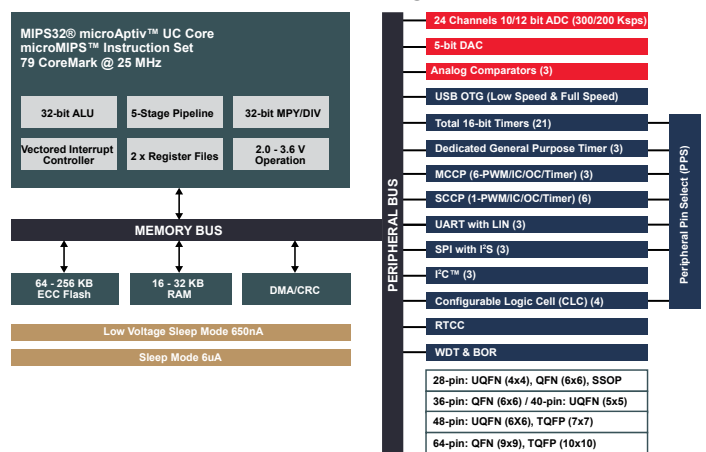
MIPS32® microAptiv™ UC Core
microMIPS™ Instruction Set
79 CoreMark @ 25 MHz

32-bit ALU

5-Stage Pipeline

32-bit MPY/DIV

Vectored Interrupt Controller

2 x Register Files

2.0 - 3.6 V Operation

MEMORY BUS

64 - 256 KB ECC Flash

16 - 32 KB RAM

DMA/CRC

Low Voltage Sleep Mode 650nA

Sleep Mode 6uA

PERIPHERAL BUS

24 Channels 10/12 bit ADC (300/200 Ksps)

5-bit DAC

Analog Comparators (3)

USB OTG (Low Speed & Full Speed)

Total 16-bit Timers (21)

Dedicated General Purpose Timer (3)

MCCP (6-PWM/IC/OC/Timer) (3)

SCCP (1-PWM/IC/OC/Timer) (6)

UART with LIN (3)

SPI with I²S (3)

I²C™ (3)

Configurable Logic Cell (CLC) (4)

Peripheral Pin Select (PPS)

RTCC

WDT & BOR

28-pin: UQFN (4x4), QFN (6x6), SSOP

36-pin: QFN (6x6) / 40-pin: UQFN (5x5)

48-pin: UQFN (6X6), TQFP (7x7)

64-pin: QFN (9x9), TQFP (10x10)